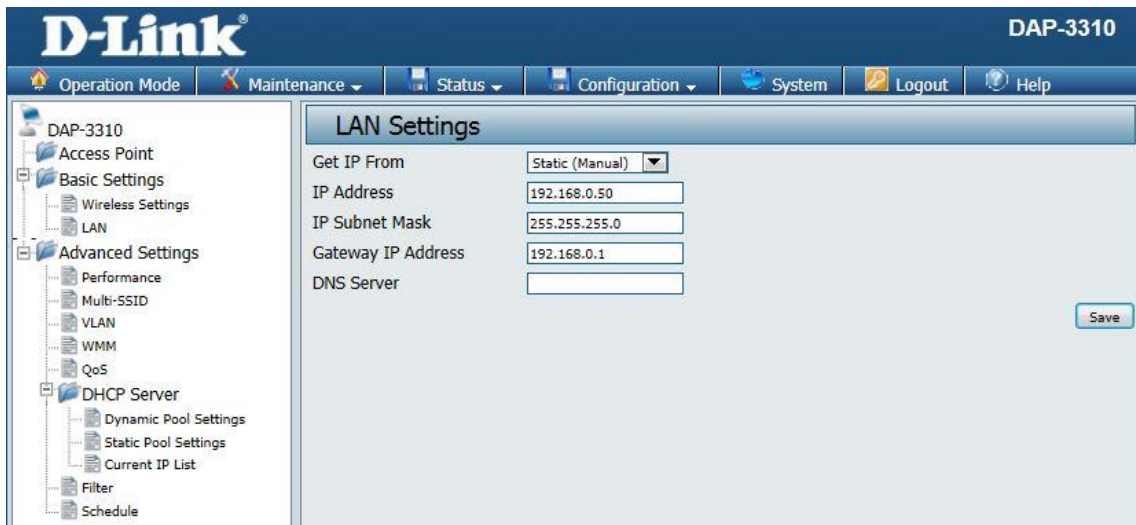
D-Link®

DAP-3310

Operation Mode | Maintenance | Status | Configuration | System | Logout | Help

DAP-3310
Access Point
Basic Settings
Wireless Settings
LAN
Advanced Settings
Performance
Multi-SSID
VLAN
WMM
QoS
DHCP Server
Dynamic Pool Settings
Static Pool Settings
Current IP List
Filter
Schedule

LAN Settings

| | |
|---|---|
| Get IP From | Static (Manual) |
| IP Address | 192.168.0.50 |
| IP Subnet Mask | 255.255.255.0 |
| Gateway IP Address | 192.168.0.1 |
| DNS Server | |

Save